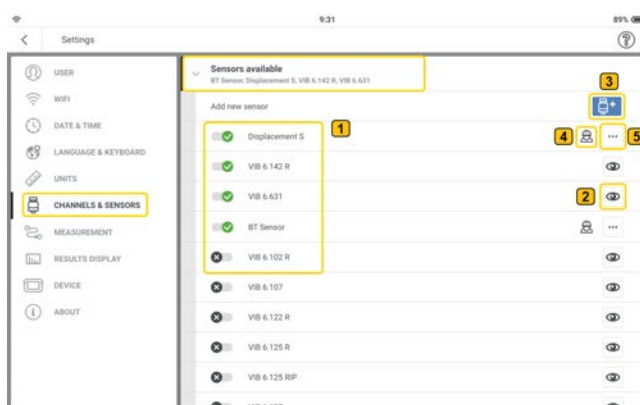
9:31

89%

Settings

USER

WIFI

DATE & TIME

LANGUAGE & KEYBOARD

UNITS

CHANNELS & SENSORS

MEASUREMENT

RESULTS DISPLAY

DEVICE

ABOUT

Sensors available

BT Sensor, Displacement S, VIB 6.142 R, VIB 6.631

Add new sensor

3

1

Displacement S

4

5

VIB 6.142 R

VIB 6.631

2

BT Sensor

VIB 6.102 R

VIB 6.107

VIB 6.122 R

VIB 6.125 R

VIB 6.125 RIP